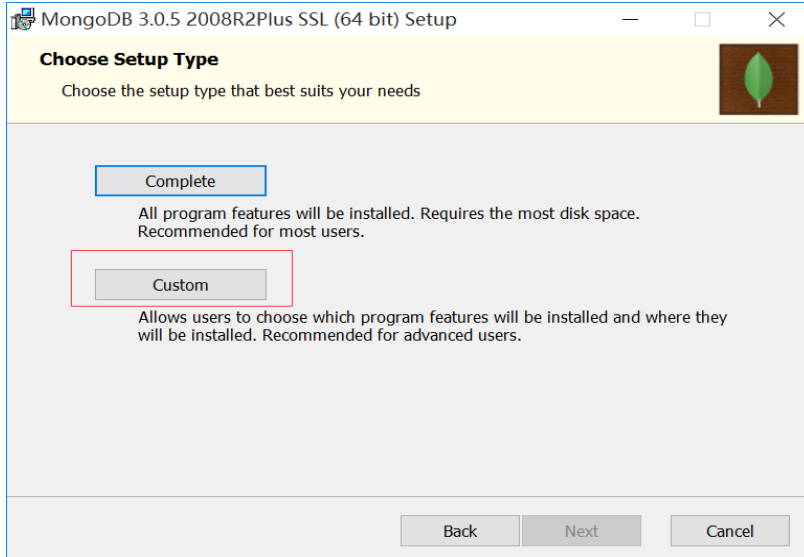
MongoDB 3.0.5 2008R2Plus SSL (64 bit) Setup

Choose Setup Type

Choose the setup type that best suits your needs

Complete

All program features will be installed. Requires the most disk space. Recommended for most users.

Custom

Allows users to choose which program features will be installed and where they will be installed. Recommended for advanced users.

Back

Next

Cancel